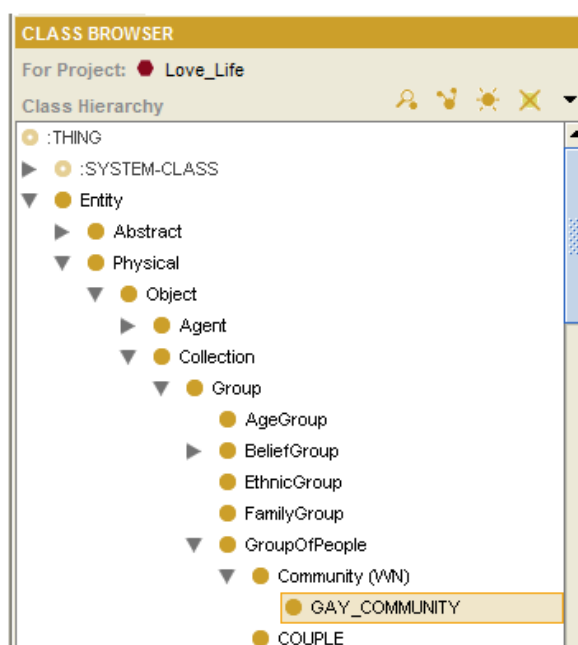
CLASS BROWSER

For Project: Love_Life

Class Hierarchy

:THING
:SYSTEM-CLASS
Entity
Abstract
Physical
Object
Agent
Collection
Group
AgeGroup
BeliefGroup
EthnicGroup
FamilyGroup
GroupOfPeople
Community (WN)
GAY_COMMUNITY
COUPLE